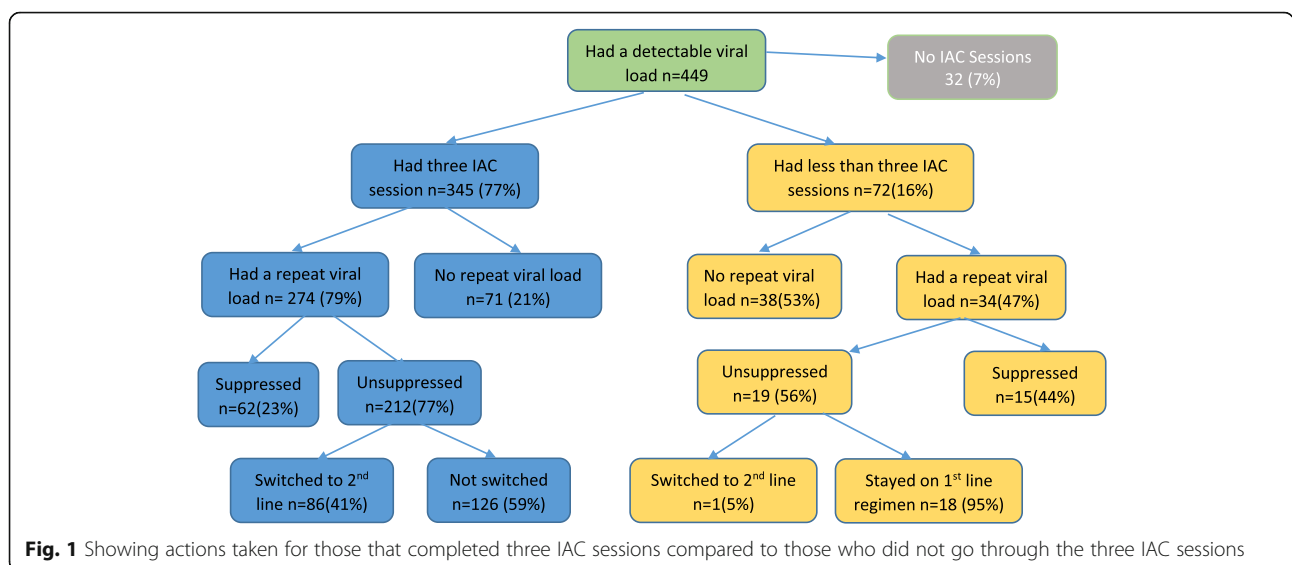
Had a detectable viral load n=449

No IAC Sessions 32 (7%)

Had three IAC session n=345 (77%)

Had less than three IAC sessions n=72(16%)

Had a repeat viral load n= 274 (79%)

No repeat viral load n=71 (21%)

No repeat viral load n=38(53%)

Had a repeat viral load n=34(47%)

Suppressed n=62(23%)

Unsuppressed n=212(77%)

Unsuppressed n=19 (56%)

Suppressed n=15(44%)

Switched to 2$^{nd}$ line n=86(41%)

Not switched n=126 (59%)

Switched to 2$^{nd}$ line n=1(5%)

Stayed on 1$^{st}$ line regimen n=18 (95%)

**Fig. 1** Showing actions taken for those that completed three IAC sessions compared to those who did not go through the three IAC sessions